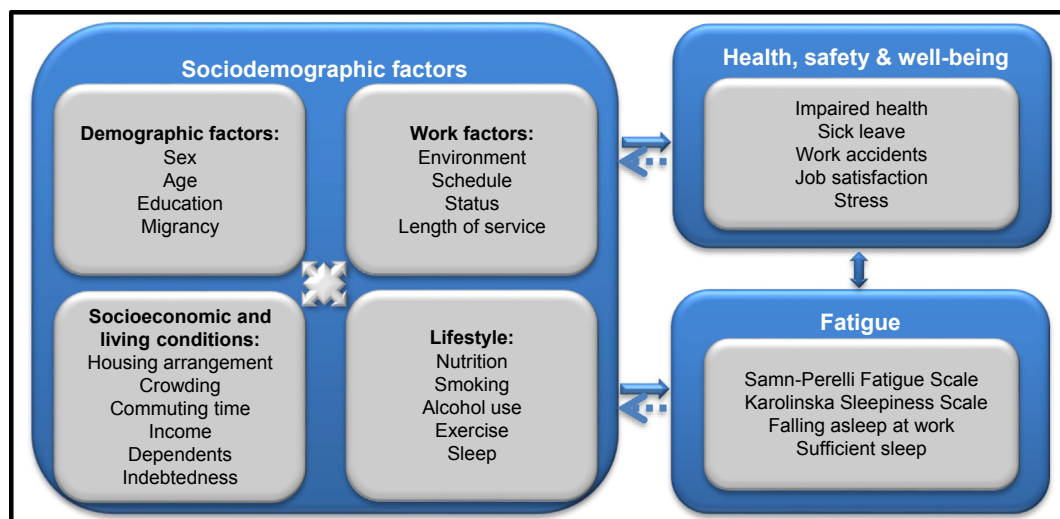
Sociodemographic factors

Demographic factors:
Sex
Age
Education
Migrancy

Work factors:
Environment
Schedule
Status
Length of service

Socioeconomic and living conditions:
Housing arrangement
Crowding
Commuting time
Income
Dependents
Indebtedness

Lifestyle:
Nutrition
Smoking
Alcohol use
Exercise
Sleep

Health, safety & well-being

Impaired health
Sick leave
Work accidents
Job satisfaction
Stress

Fatigue

Samn-Perelli Fatigue Scale
Karolinska Sleepiness Scale
Falling asleep at work
Sufficient sleep